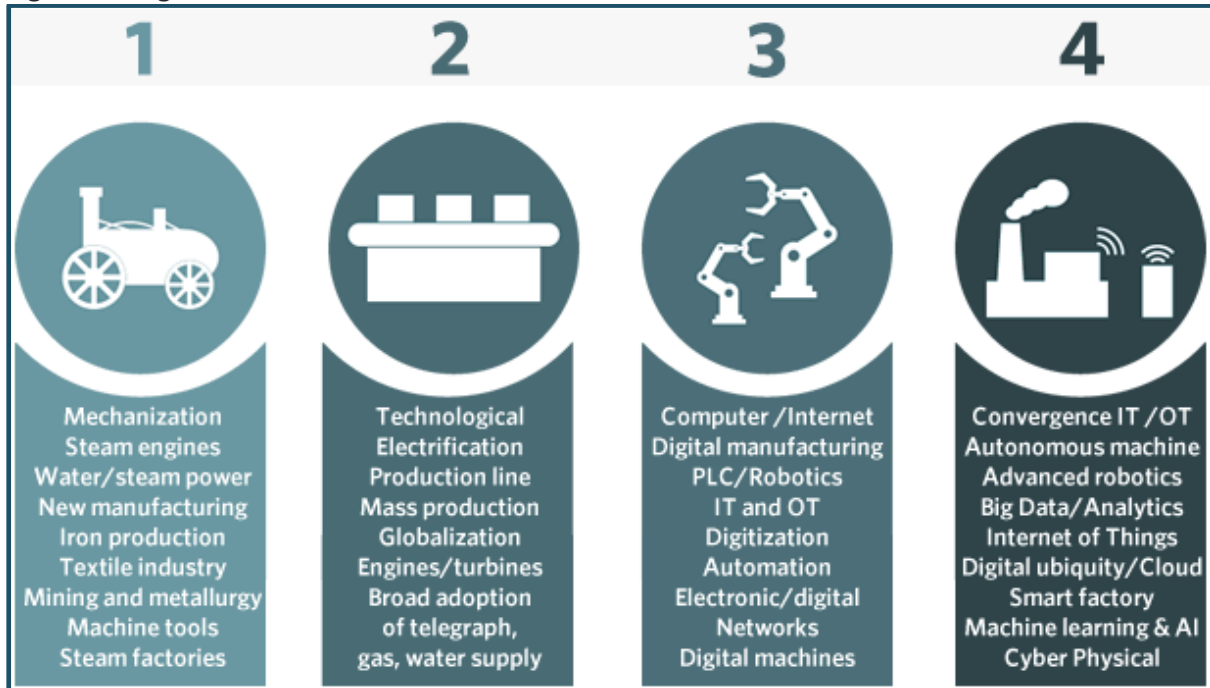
1

Mechanization
Steam engines
Water/steam power
New manufacturing
Iron production
Textile industry
Mining and metallurgy
Machine tools
Steam factories

2

Technological
Electrification
Production line
Mass production
Globalization
Engines/turbines
Broad adoption of telegraph, gas, water supply

3

Computer /Internet
Digital manufacturing
PLC/Robotics
IT and OT
Digitization
Automation
Electronic/digital
Networks
Digital machines

4

Convergence IT /OT
Autonomous machine
Advanced robotics
Big Data/Analytics
Internet of Things
Digital ubiquity/Cloud
Smart factory
Machine learning & AI
Cyber Physical